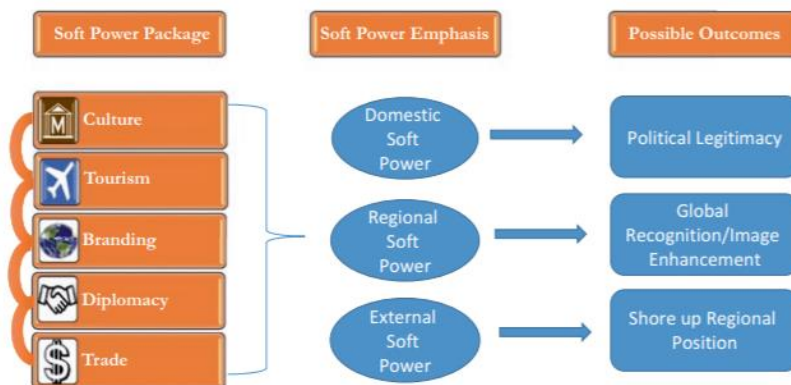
Soft Power Package

Soft Power Emphasis

Possible Outcomes

M Culture

Tourism

Branding

Diplomacy

$ Trade

Domestic Soft Power

Regional Soft Power

External Soft Power

Political Legitimacy

Global Recognition/Image Enhancement

Shore up Regional Position